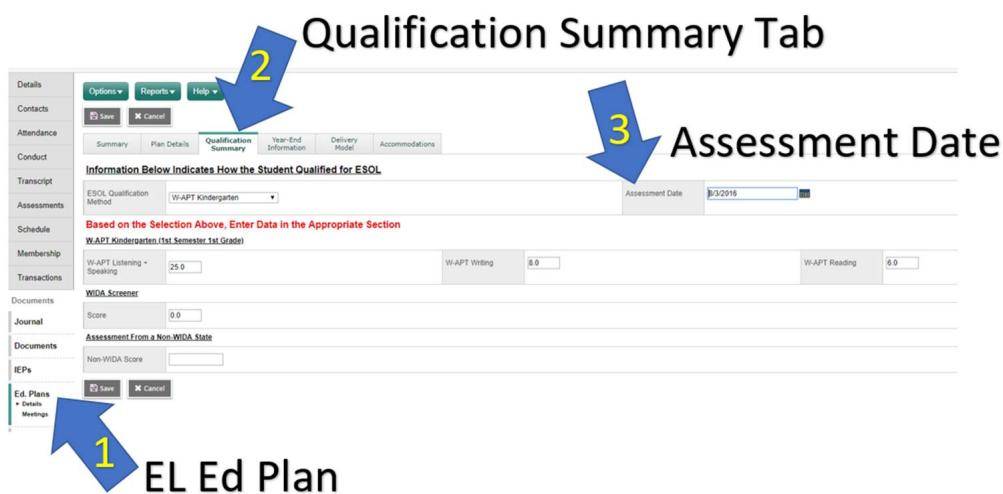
Qualification Summary Tab

2

3

Assessment Date

Details
Contacts
Attendance
Conduct
Transcript
Assessments
Schedule
Membership
Transactions
Documents
Journal
Documents
IEPs
Ed. Plans
▸ Details
Meetings

Options ▾ Reports ▾ Help ▾

Save ✖ Cancel

Summary | Plan Details | Qualification Summary | Year-End Information | Delivery Model | Accommodations

Information Below Indicates How the Student Qualified for ESOL

ESOL Qualification Method W-APT Kindergarten ▾

Assessment Date 8/3/2016

Based on the Selection Above, Enter Data in the Appropriate Section

W-APT Kindergarten (1st Semester 1st Grade)

W-APT Listening + Speaking 25.0

W-APT Writing 8.0

W-APT Reading 6.0

WIDA Screener

Score 0.0

Assessment From a Non-WIDA State

Non-WIDA Score

Save ✖ Cancel

1

EL Ed Plan